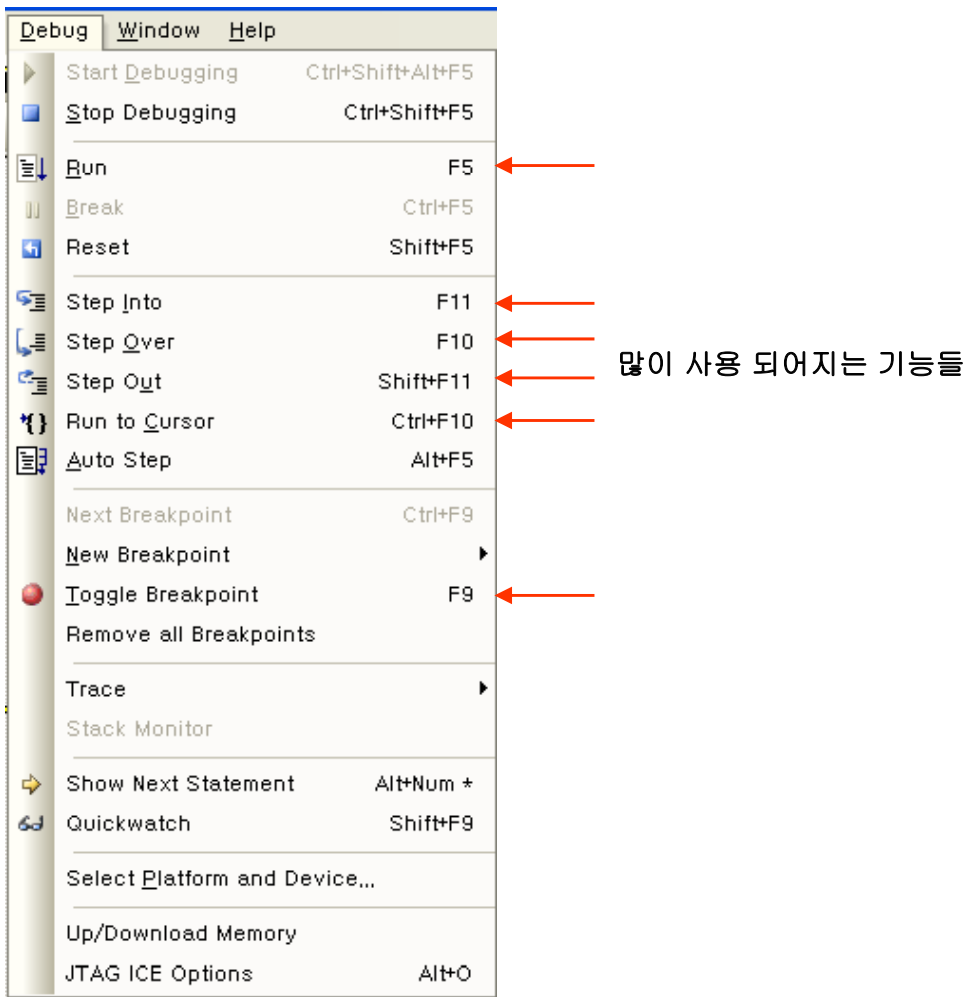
Debug Window Help

Start Debugging Ctrl+Shift+Alt+F5
Stop Debugging Ctrl+Shift+F5

Run F5
Break Ctrl+F5
Reset Shift+F5

Step Into F11
Step Over F10
Step Out Shift+F11
Run to Cursor Ctrl+F10
Auto Step Alt+F5

Next Breakpoint Ctrl+F9
New Breakpoint
Toggle Breakpoint F9
Remove all Breakpoints

Trace
Stack Monitor

Show Next Statement Alt+Num *
Quickwatch Shift+F9

Select Platform and Device...

Up/Download Memory
JTAG ICE Options Alt+O

많이 사용 되어지는 기능들